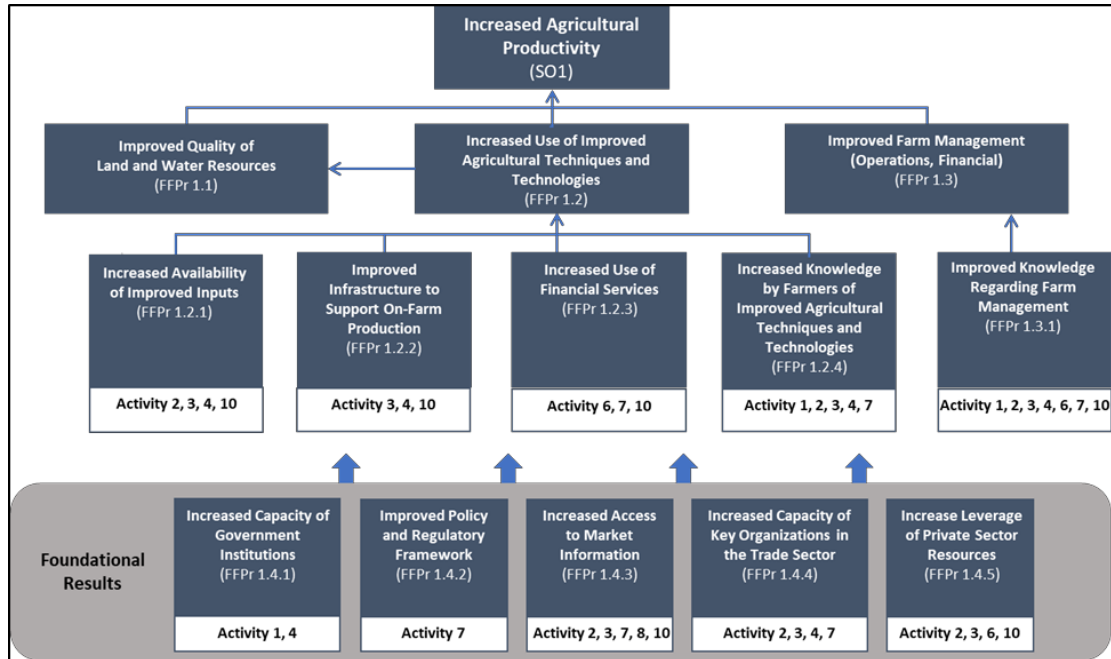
Increased Agricultural Productivity
(SO1)

Improved Quality of Land and Water Resources
(FFPr 1.1)

Increased Use of Improved Agricultural Techniques and Technologies
(FFPr 1.2)

Improved Farm Management (Operations, Financial)
(FFPr 1.3)

Increased Availability of Improved Inputs
(FFPr 1.2.1)

Activity 2, 3, 4, 10

Improved Infrastructure to Support On-Farm Production
(FFPr 1.2.2)

Activity 3, 4, 10

Increased Use of Financial Services
(FFPr 1.2.3)

Activity 6, 7, 10

Increased Knowledge by Farmers of Improved Agricultural Techniques and Technologies
(FFPr 1.2.4)

Activity 1, 2, 3, 4, 7

Improved Knowledge Regarding Farm Management
(FFPr 1.3.1)

Activity 1, 2, 3, 4, 6, 7, 10

Foundational Results

Increased Capacity of Government Institutions
(FFPr 1.4.1)

Activity 1, 4

Improved Policy and Regulatory Framework
(FFPr 1.4.2)

Activity 7

Increased Access to Market Information
(FFPr 1.4.3)

Activity 2, 3, 7, 8, 10

Increased Capacity of Key Organizations in the Trade Sector
(FFPr 1.4.4)

Activity 2, 3, 4, 7

Increase Leverage of Private Sector Resources
(FFPr 1.4.5)

Activity 2, 3, 6, 10